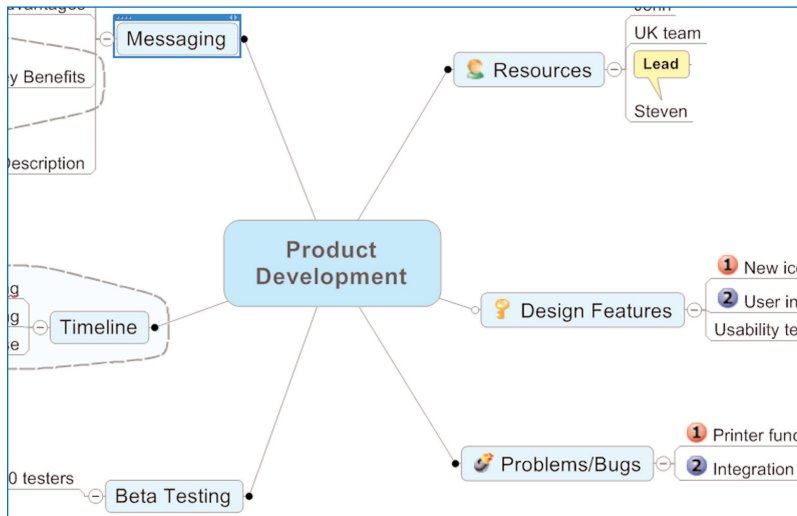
vantages
Messaging
y Benefits
Description
John
UK team
Resources
Lead
Steven
Product Development
1 New ic
2 User in
Design Features
Usability te
g
g
Timeline
se
1 Printer func
Problems/Bugs
2 Integration
0 testers
Beta Testing